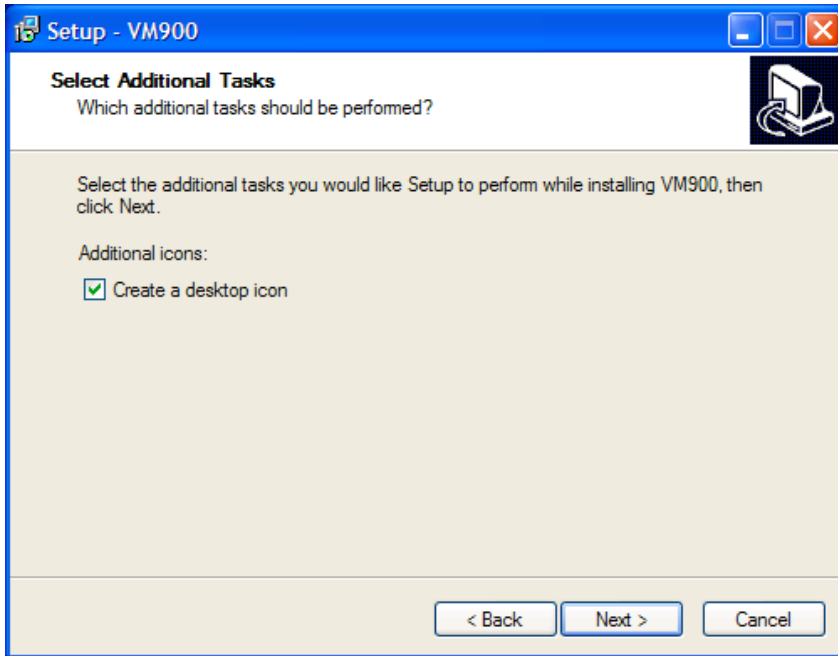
Setup - VM900

Select Additional Tasks
Which additional tasks should be performed?

Select the additional tasks you would like Setup to perform while installing VM900, then click Next.

Additional icons:

Create a desktop icon

< Back Next > Cancel